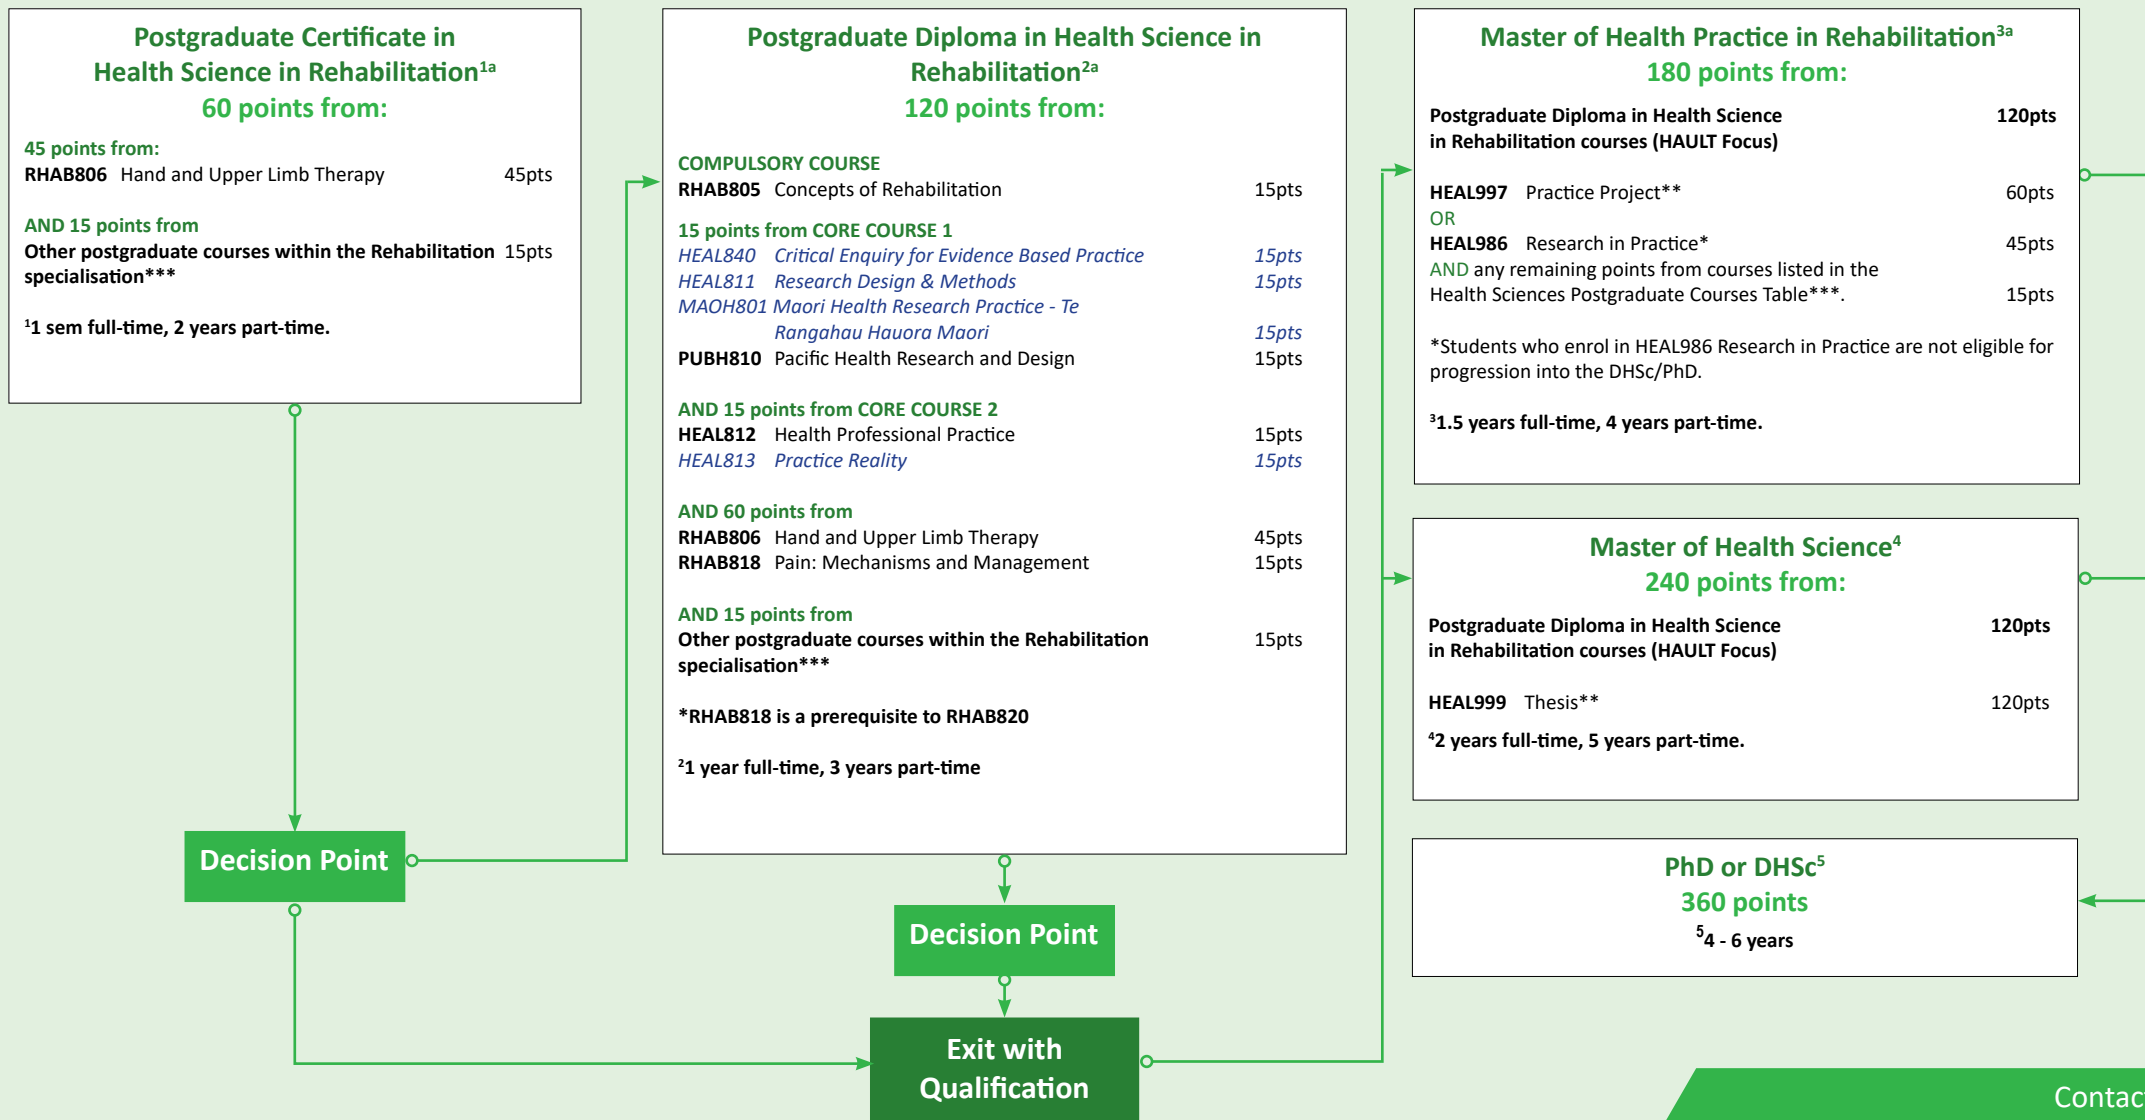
Postgraduate Certificate in Health Science in Rehabilitation$^{1a}$
60 points from:

45 points from:
RHAB806 Hand and Upper Limb Therapy 45pts

AND 15 points from
Other postgraduate courses within the Rehabilitation specialisation*** 15pts

$^{1}$1 sem full-time, 2 years part-time.

Decision Point

Postgraduate Diploma in Health Science in Rehabilitation$^{2a}$
120 points from:

COMPULSORY COURSE
RHAB805 Concepts of Rehabilitation 15pts

15 points from CORE COURSE 1
HEAL840 Critical Enquiry for Evidence Based Practice 15pts
HEAL811 Research Design & Methods 15pts
MAOH801 Maori Health Research Practice - Te Rangahau Hauora Maori 15pts
PUBH810 Pacific Health Research and Design 15pts

AND 15 points from CORE COURSE 2
HEAL812 Health Professional Practice 15pts
HEAL813 Practice Reality 15pts

AND 60 points from
RHAB806 Hand and Upper Limb Therapy 45pts
RHAB818 Pain: Mechanisms and Management 15pts

AND 15 points from
Other postgraduate courses within the Rehabilitation specialisation*** 15pts

*RHAB818 is a prerequisite to RHAB820

$^{2}$1 year full-time, 3 years part-time

Decision Point

Exit with Qualification

Master of Health Practice in Rehabilitation$^{3a}$
180 points from:

Postgraduate Diploma in Health Science in Rehabilitation courses (HAULT Focus) 120pts

HEAL997 Practice Project** 60pts
OR
HEAL986 Research in Practice* 45pts
AND any remaining points from courses listed in the Health Sciences Postgraduate Courses Table***. 15pts

*Students who enrol in HEAL986 Research in Practice are not eligible for progression into the DHSc/PhD.

$^{3}$1.5 years full-time, 4 years part-time.

Master of Health Science$^{4}$
240 points from:

Postgraduate Diploma in Health Science in Rehabilitation courses (HAULT Focus) 120pts

HEAL999 Thesis** 120pts

$^{4}$2 years full-time, 5 years part-time.

PhD or DHSc$^{5}$
360 points
$^{5}$4 - 6 years

Contac